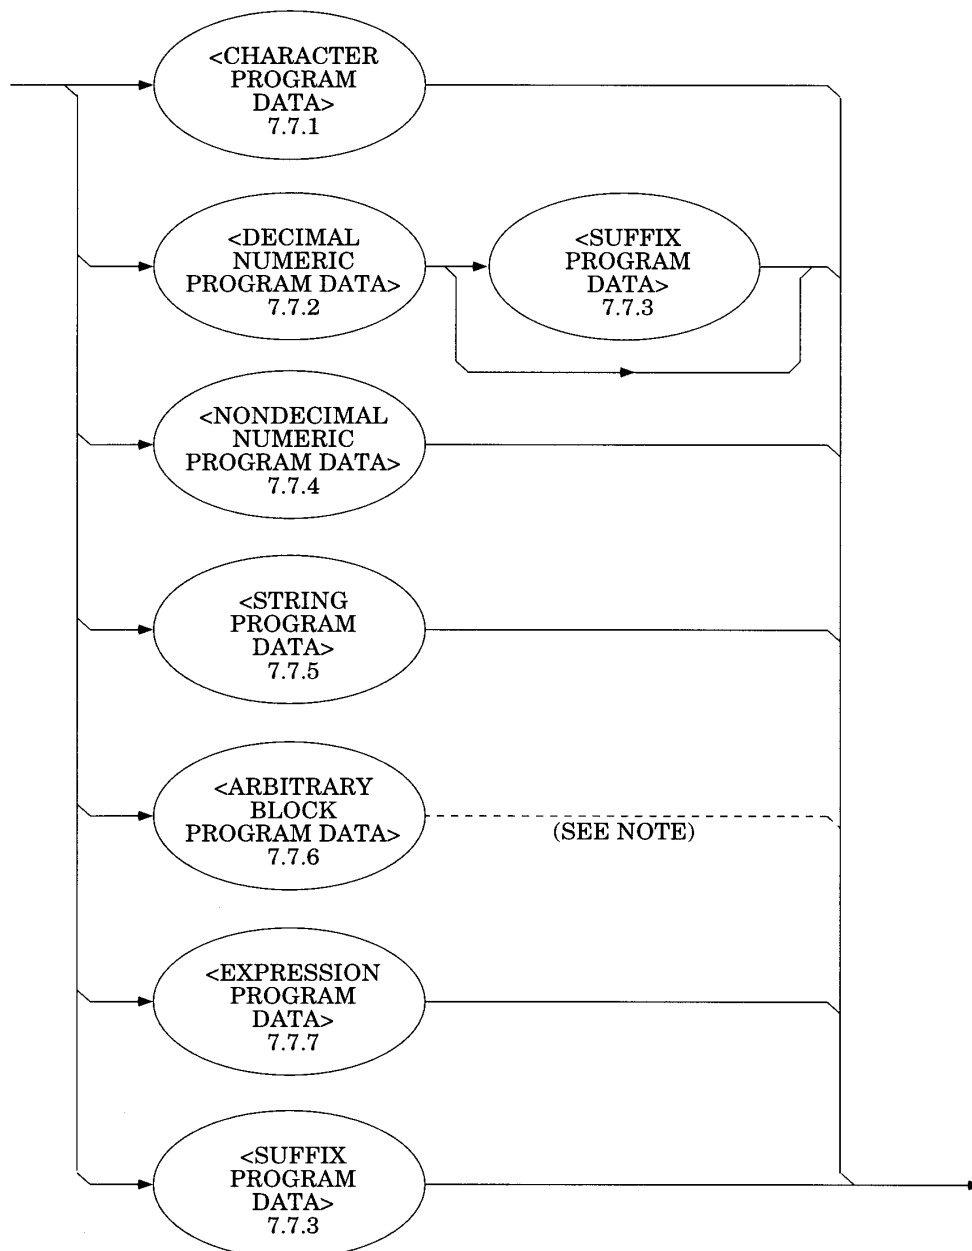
<CHARACTER PROGRAM DATA>
7.7.1

<DECIMAL NUMERIC PROGRAM DATA>
7.7.2

<SUFFIX PROGRAM DATA>
7.7.3

<NONDECIMAL NUMERIC PROGRAM DATA>
7.7.4

<STRING PROGRAM DATA>
7.7.5

<ARBITRARY BLOCK PROGRAM DATA>
7.7.6

(SEE NOTE)

<EXPRESSION PROGRAM DATA>
7.7.7

<SUFFIX PROGRAM DATA>
7.7.3